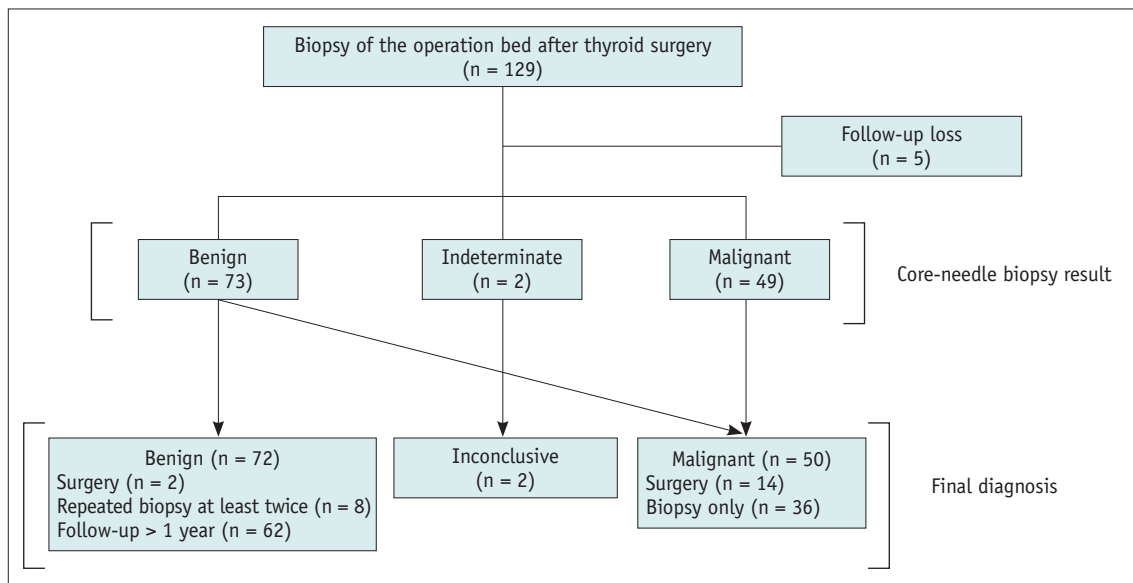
Biopsy of the operation bed after thyroid surgery
(n = 129)

Follow-up loss
(n = 5)

Benign
(n = 73)

Indeterminate
(n = 2)

Malignant
(n = 49)

Core-needle biopsy result

Benign (n = 72)
Surgery (n = 2)
Repeated biopsy at least twice (n = 8)
Follow-up > 1 year (n = 62)

Inconclusive
(n = 2)

Malignant (n = 50)
Surgery (n = 14)
Biopsy only (n = 36)

Final diagnosis